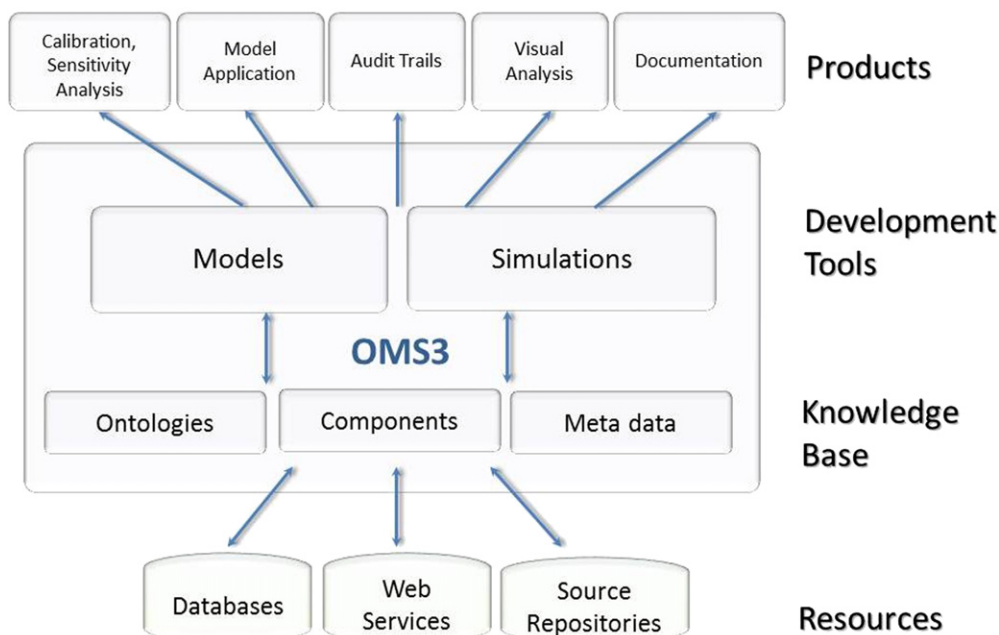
Calibration, Sensitivity Analysis

Model Application

Audit Trails

Visual Analysis

Documentation

Products

Models

Simulations

Development Tools

OMS3

Ontologies

Components

Meta data

Knowledge Base

Databases

Web Services

Source Repositories

Resources